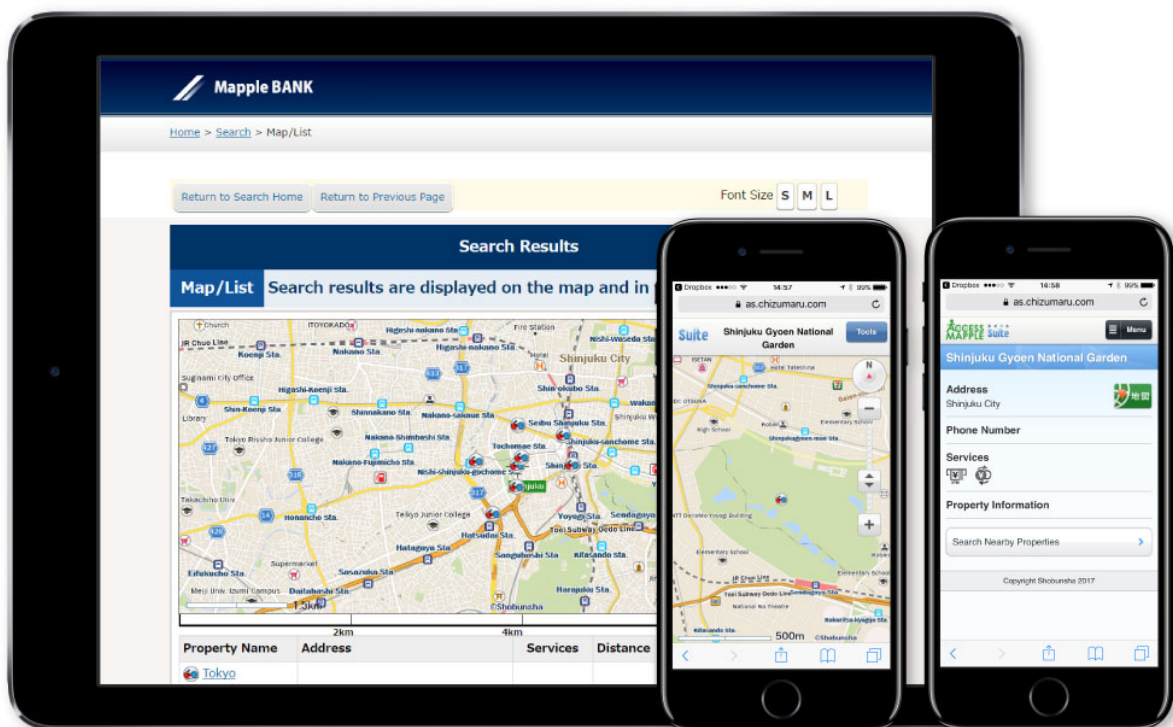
Mapple BANK

Home > Search > Map/List

Return to Search Home | Return to Previous Page

Font Size S M L

Search Results

Map/List Search results are displayed on the map and in

Church
ITOYOKADO
Higashi-nakano Sta.
Fire Station
JR Chuo Line
Koenji Sta.
Nakano Sta.
Hotel
Shinjuku City
Suginami City Office
Higashi-Koenji Sta.
Shin-okubo Sta.
Shin-Koenji Sta.
Shinnakano Sta.
Nakano-sakaue Sta.
Seibu Shinjuku Sta.
Library
Tokyo Rissho Junior College
Nakano-Shimbashi Sta.
Tochomae Sta.
Shinjuku-sanchome Sta.
Nakano-Fujimicho Sta.
Nishi-shinjuku-gochome Sta.
Takachiho Univ.
Honancho Sta.
Teikyo Junior College
Sendagaya Sta.
Hatagaya Sta.
Hatsudai Sta.
Yoyogi Sta.
Supermarket
Sangubashi Sta.
Kitasando Sta.
Eifukucho Sta.
Sasazuka Sta.
Meiji Univ. Izumi Campus
Daitabashi Sta.
©Shobunsha
1.5km
2km
4km

| Property Name | Address | Services | Distance |
|---|---|---|---|
| Tokyo | | | |

Dropbox 14:57 99%
as.chizumaru.com
Suite Shinjuku Gyoen National Garden Tools
High School
Elementary School
NTT Docomo Yoyogi Building
Elementary School
JR Chuo Line
National Noh Theatre
Kitasando Sta.
500m ©Shobunsha

Dropbox 14:58 99%
as.chizumaru.com
ACCESS MAPPLE Suite
Menu
Shinjuku Gyoen National Garden
Address
Shinjuku City
地図
Phone Number
Services
Property Information
Search Nearby Properties
Copyright Shobunsha 2017